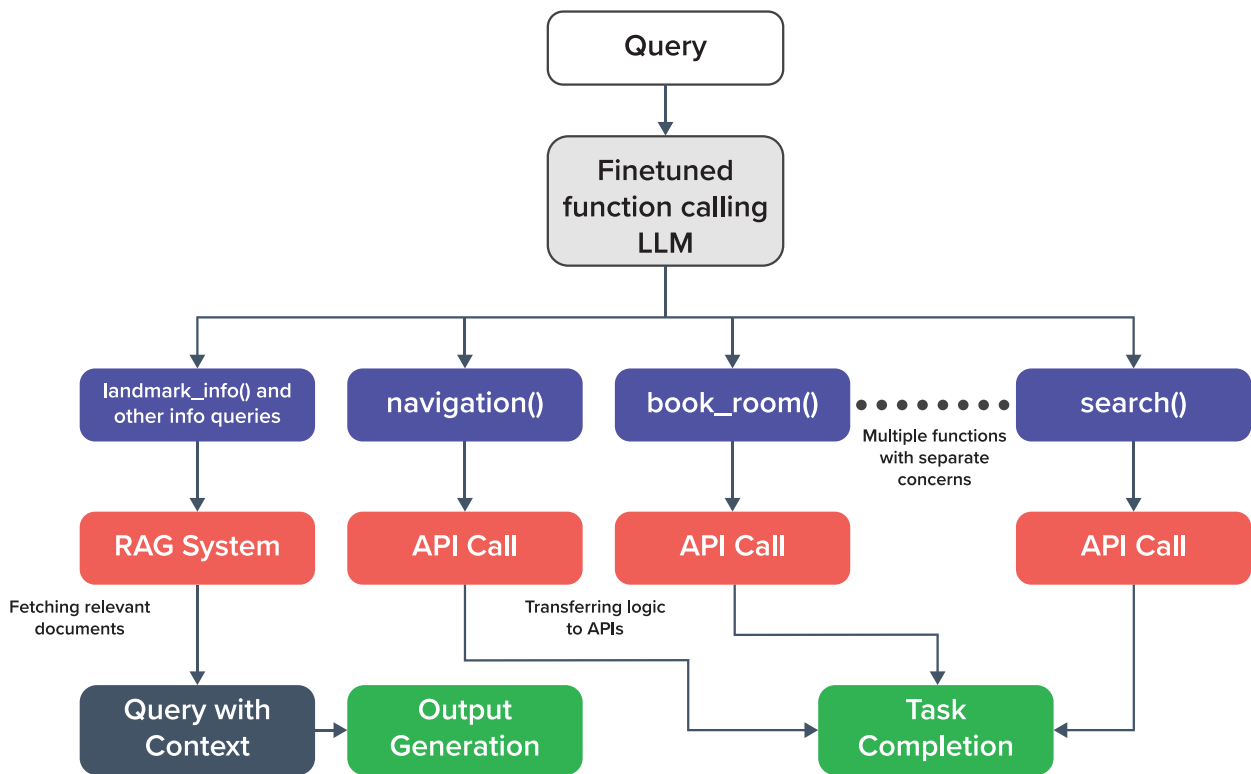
Query

Finetuned function calling LLM

landmark_info() and other info queries

navigation()

book_room()

search()

Multiple functions with separate concerns

RAG System

API Call

API Call

API Call

Fetching relevant documents

Transferring logic to APIs

Query with Context

Output Generation

Task Completion